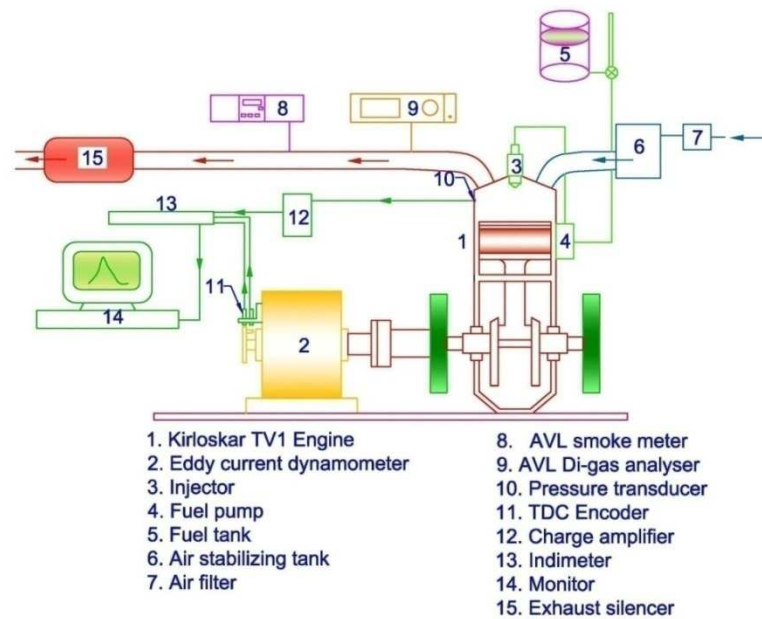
5

8

9

15

3

6

7

10

13

12

1

4

11

2

14

1. Kirloskar TV1 Engine
2. Eddy current dynamometer
3. Injector
4. Fuel pump
5. Fuel tank
6. Air stabilizing tank
7. Air filter

8. AVL smoke meter
9. AVL Di-gas analyser
10. Pressure transducer
11. TDC Encoder
12. Charge amplifier
13. Indimeter
14. Monitor
15. Exhaust silencer